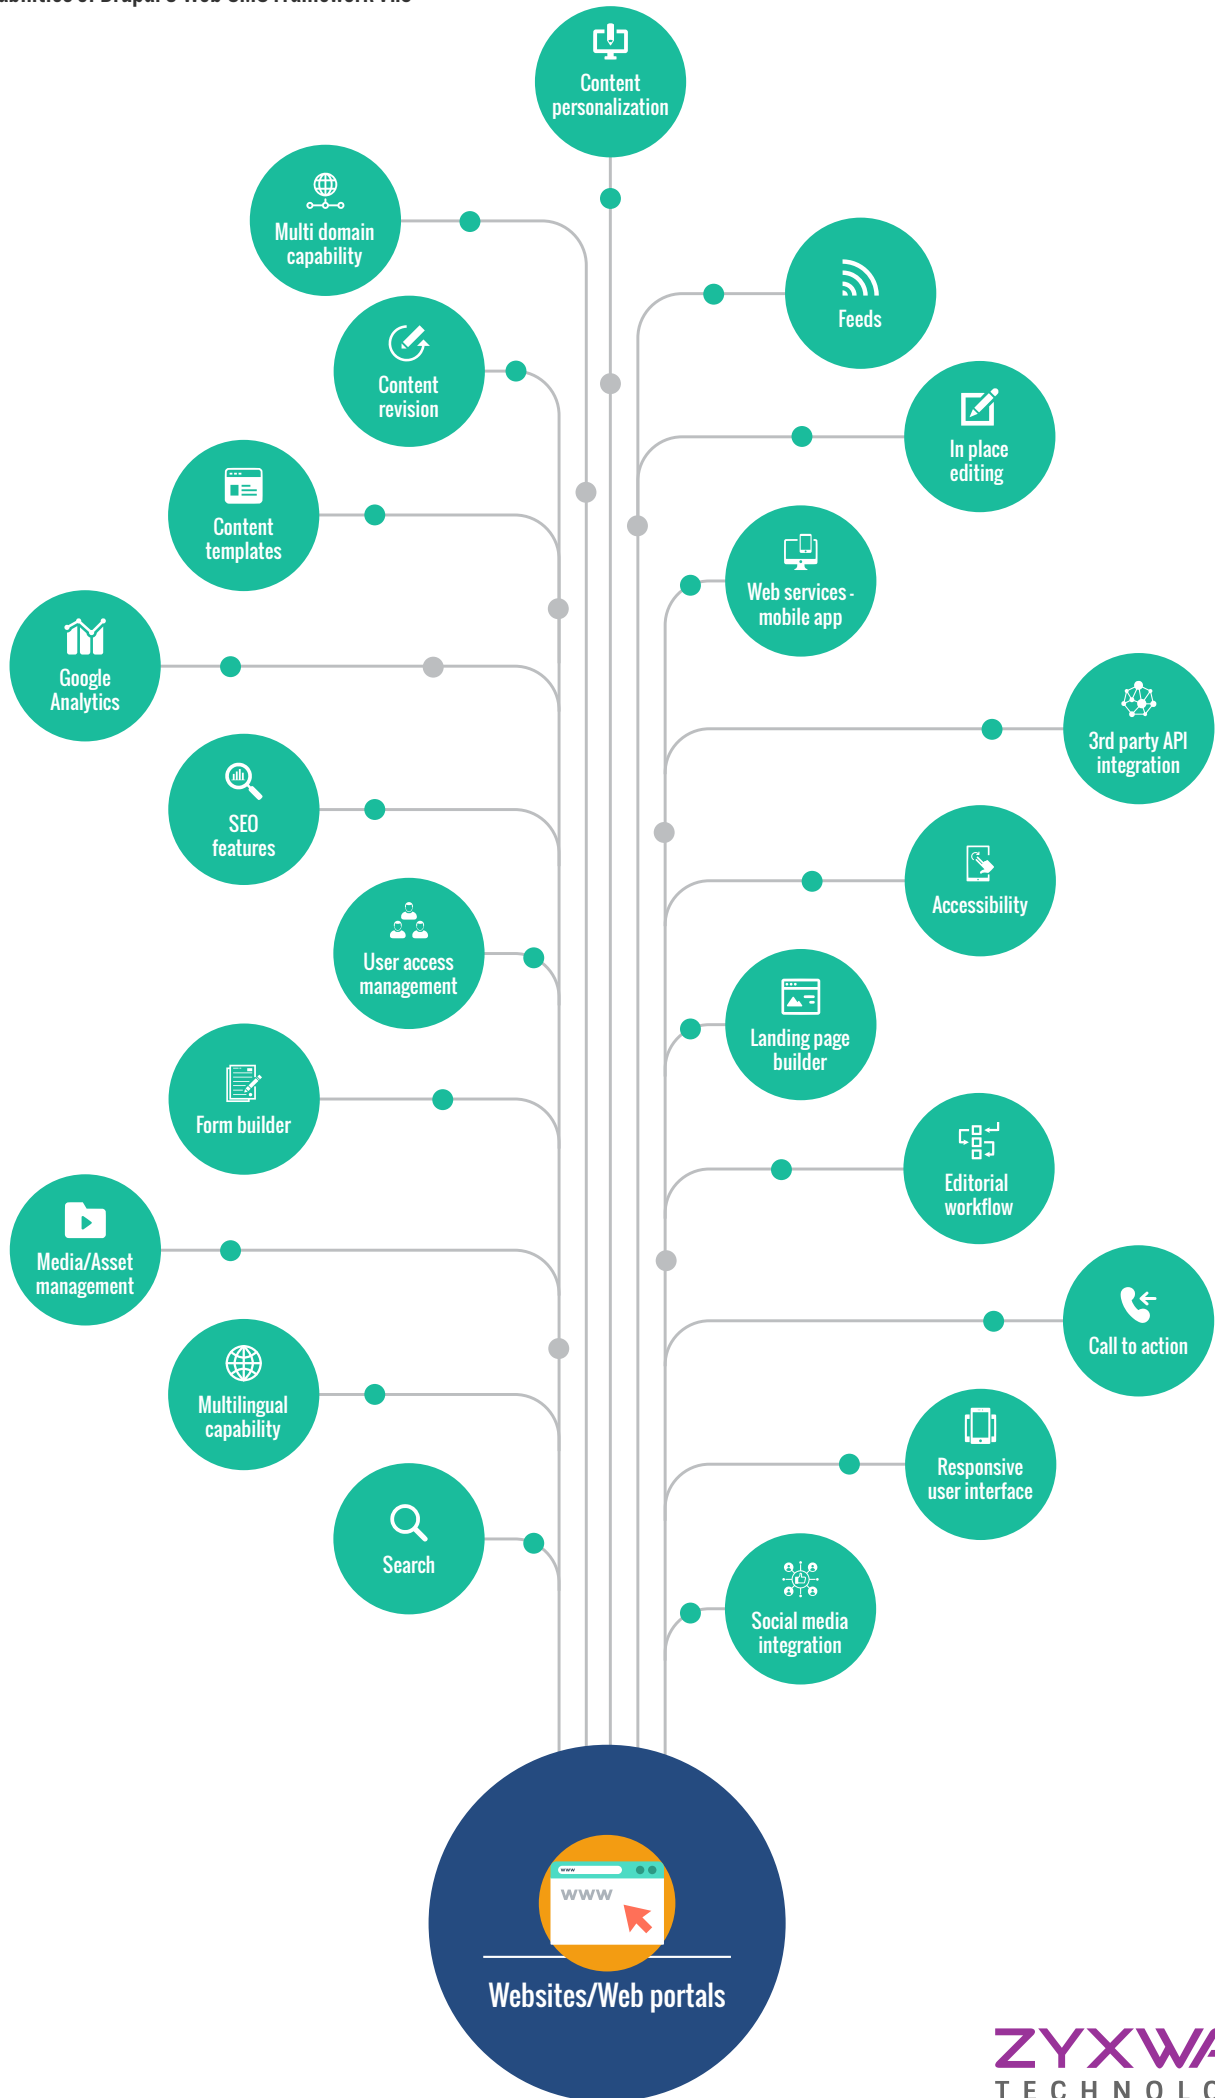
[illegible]

Content personalization

Multi domain capability

Feeds

Content revision

In place editing

Content templates

Web services - mobile app

Google Analytics

3rd party API integration

SEO features

Accessibility

User access management

Landing page builder

Form builder

Editorial workflow

Media/Asset management

Call to action

Multilingual capability

Responsive user interface

Search

Social media integration

www

Websites/Web portals

ZYXW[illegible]
TECHNOL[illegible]